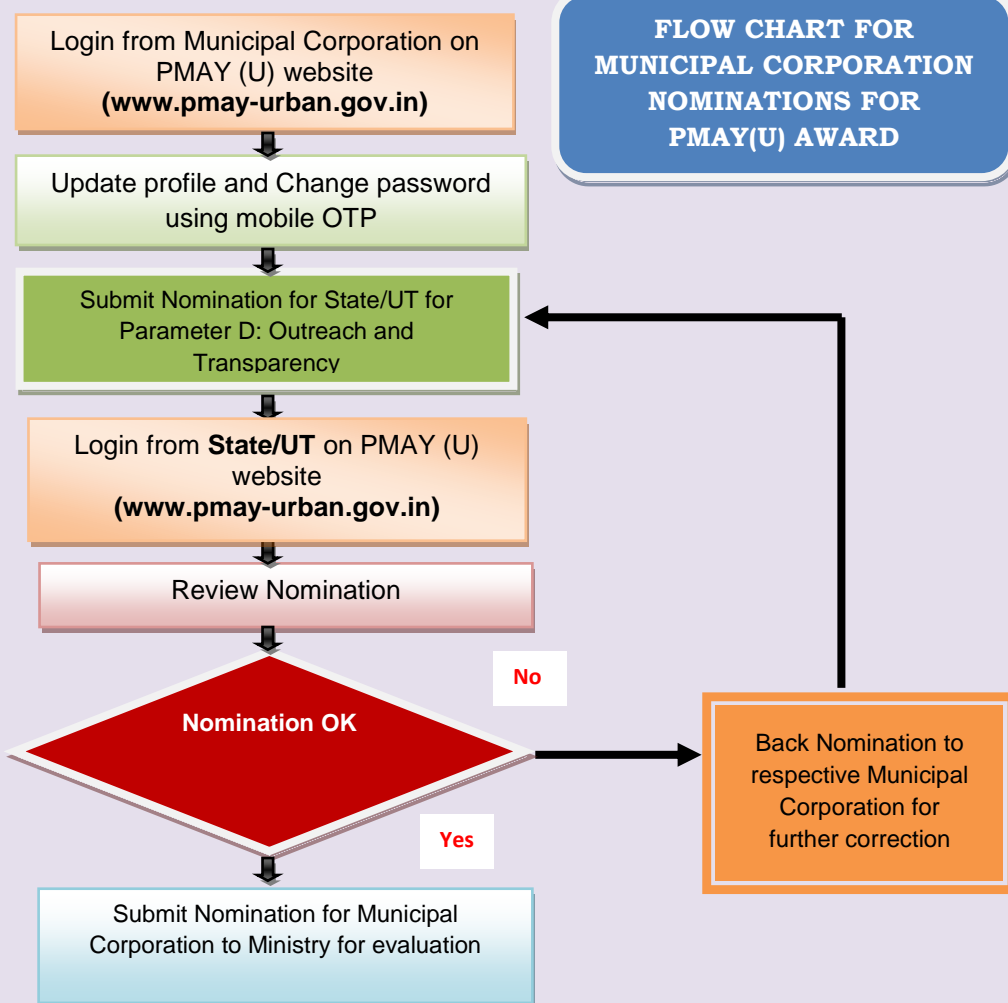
FLOW CHART FOR MUNICIPAL CORPORATION NOMINATIONS FOR PMAY(U) AWARD

Login from Municipal Corporation on PMAY (U) website **(www.pmay-urban.gov.in)**

Update profile and Change password using mobile OTP

Submit Nomination for State/UT for Parameter D: Outreach and Transparency

Login from **State/UT** on PMAY (U) website **(www.pmay-urban.gov.in)**

Review Nomination

Nomination OK

No

Back Nomination to respective Municipal Corporation for further correction

Yes

Submit Nomination for Municipal Corporation to Ministry for evaluation